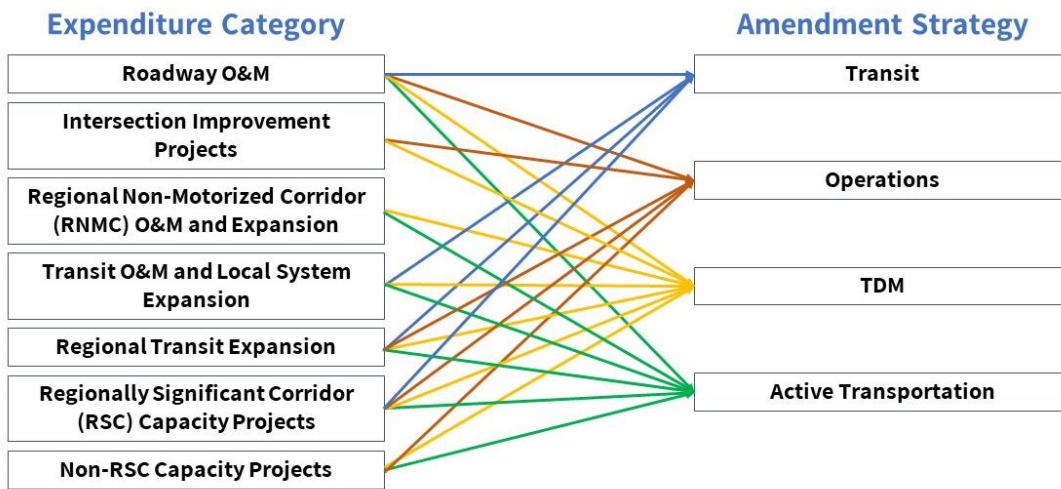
Expenditure Category

Roadway O&M

Intersection Improvement Projects

Regional Non-Motorized Corridor (RNMC) O&M and Expansion

Transit O&M and Local System Expansion

Regional Transit Expansion

Regionally Significant Corridor (RSC) Capacity Projects

Non-RSC Capacity Projects

Amendment Strategy

Transit

Operations

TDM

Active Transportation